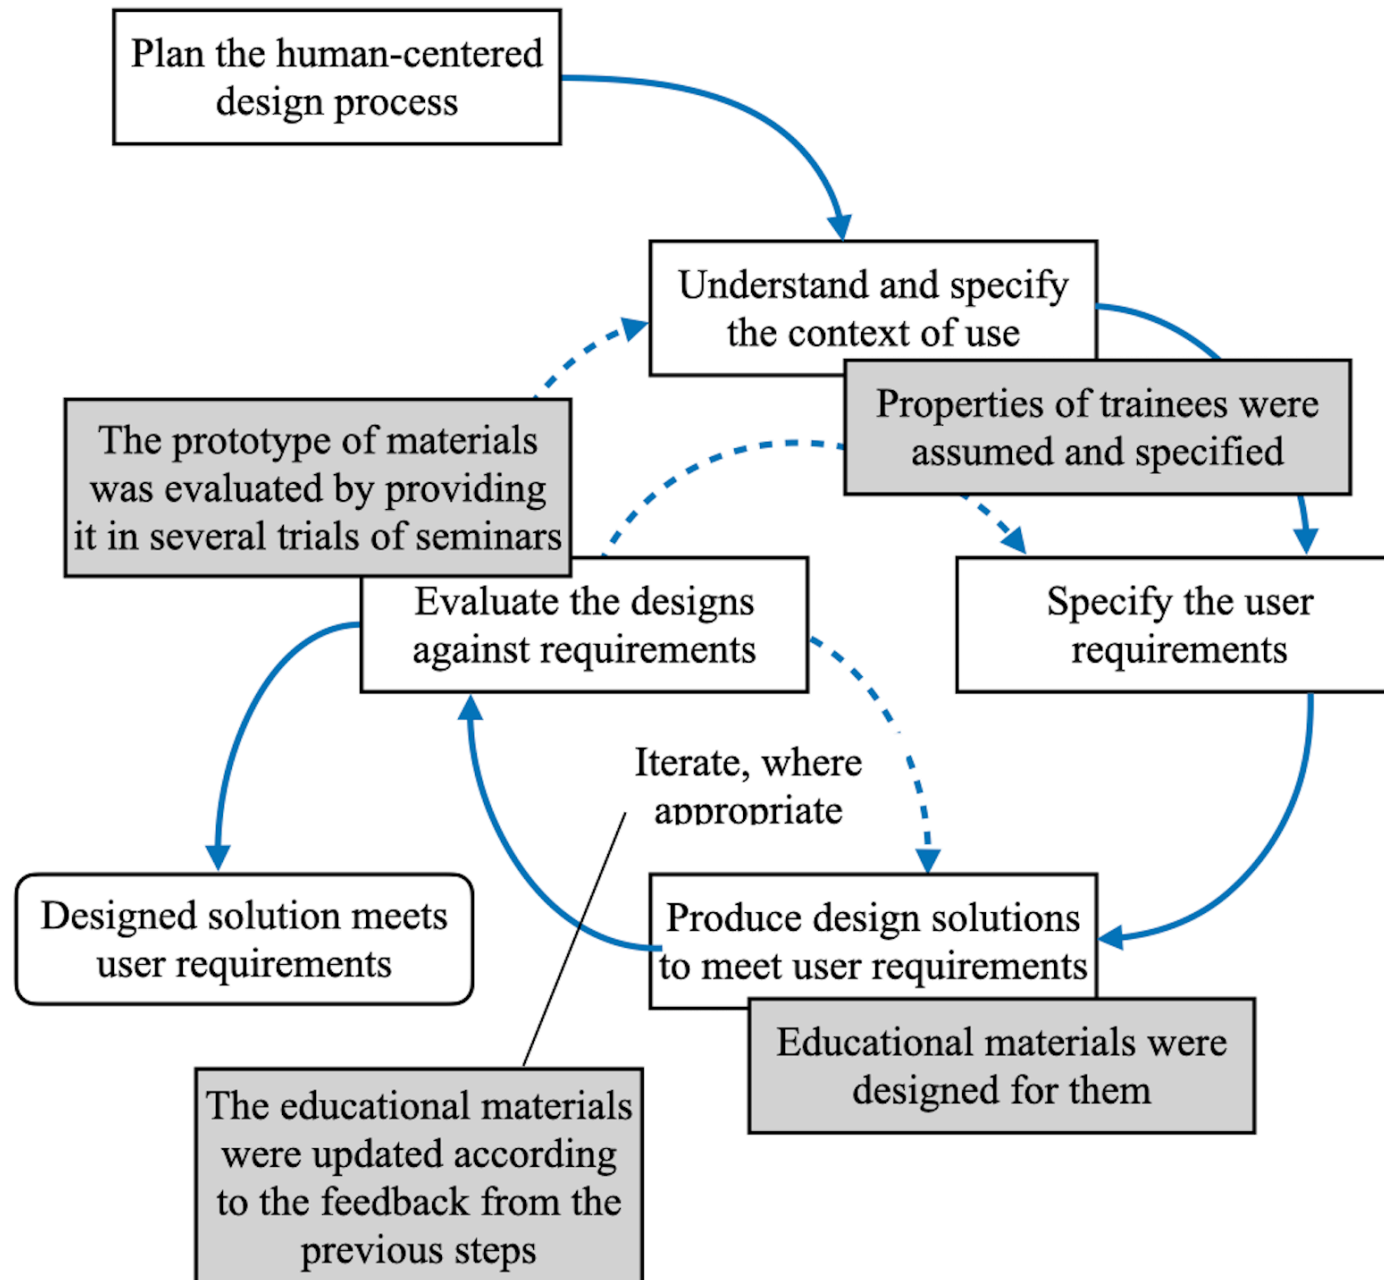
Plan the human-centered design process

Understand and specify the context of use

Properties of trainees were assumed and specified

The prototype of materials was evaluated by providing it in several trials of seminars

Evaluate the designs against requirements

Specify the user requirements

Iterate, where appropriate

Designed solution meets user requirements

Produce design solutions to meet user requirements

Educational materials were designed for them

The educational materials were updated according to the feedback from the previous steps